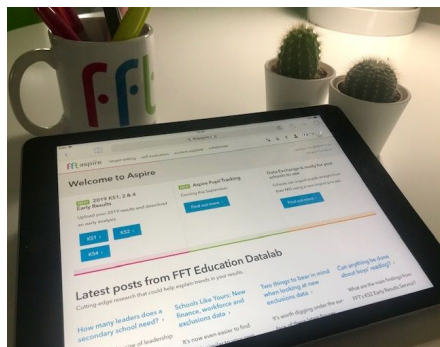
ffl

fft aspire

Welcome to Aspire

NEW 2019 KS1, 2 & 4 Early Results

Upload your 2019 results and download an early analysis

KS1 › KS2 › KS4 ›

NEW Aspire Pupil Tracking

Coming this September

Find out more

Data Exchange is ready for your schools to use

Find out more

Latest posts from FFT Education Datalab

Cutting-edge research that could help explain trends in your results.

How many leaders does a secondary school need?

Schools Like Yours: New finance, workforce and exclusions data

It's now even easier to find

Two things to bear in mind when looking at new exclusions data

It's worth digging under the sur

Can anything be done about boys' reading?

What are the main findings from FFT's KS2 Early Results Service?